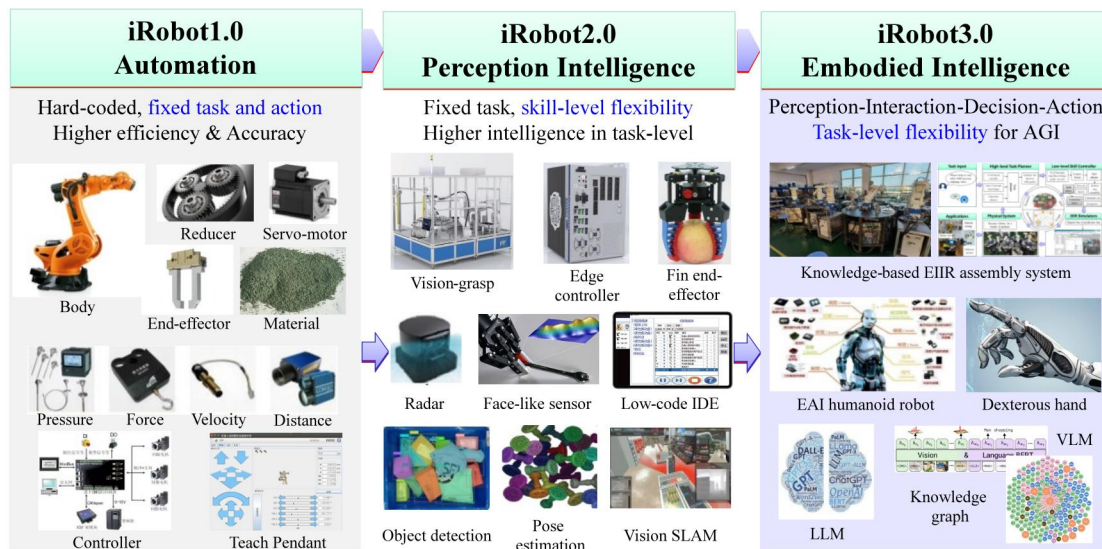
iRobot1.0
Automation

Hard-coded, fixed task and action
Higher efficiency & Accuracy

Body

Reducer

Servo-motor

End-effector

Material

Pressure

Force

Velocity

Distance

Controller

Teach Pendant

iRobot2.0
Perception Intelligence

Fixed task, skill-level flexibility
Higher intelligence in task-level

Vision-grasp

Edge controller

Fin end-effector

Radar

Face-like sensor

Low-code IDE

Object detection

Pose estimation

Vision SLAM

iRobot3.0
Embodied Intelligence

Perception-Interaction-Decision-Action
Task-level flexibility for AGI

Knowledge-based EIIR assembly system

EAI humanoid robot

Dexterous hand

LLM

Knowledge graph

VLM

Vision & Language